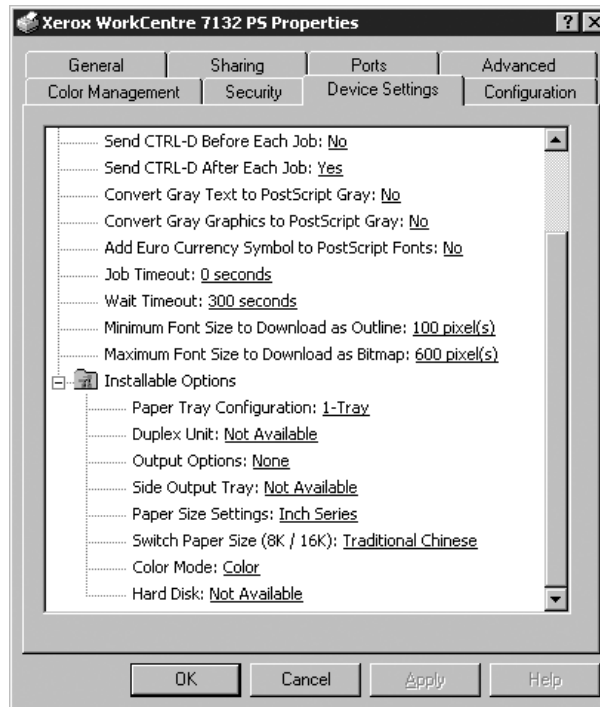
Xerox WorkCentre 7132 PS Properties ? X

General | Sharing | Ports | Advanced
Color Management | Security | Device Settings | Configuration

Send CTRL-D Before Each Job: No
Send CTRL-D After Each Job: Yes
Convert Gray Text to PostScript Gray: No
Convert Gray Graphics to PostScript Gray: No
Add Euro Currency Symbol to PostScript Fonts: No
Job Timeout: 0 seconds
Wait Timeout: 300 seconds
Minimum Font Size to Download as Outline: 100 pixel(s)
Maximum Font Size to Download as Bitmap: 600 pixel(s)
Installable Options
Paper Tray Configuration: 1-Tray
Duplex Unit: Not Available
Output Options: None
Side Output Tray: Not Available
Paper Size Settings: Inch Series
Switch Paper Size (8K / 16K): Traditional Chinese
Color Mode: Color
Hard Disk: Not Available

OK | Cancel | Apply | Help